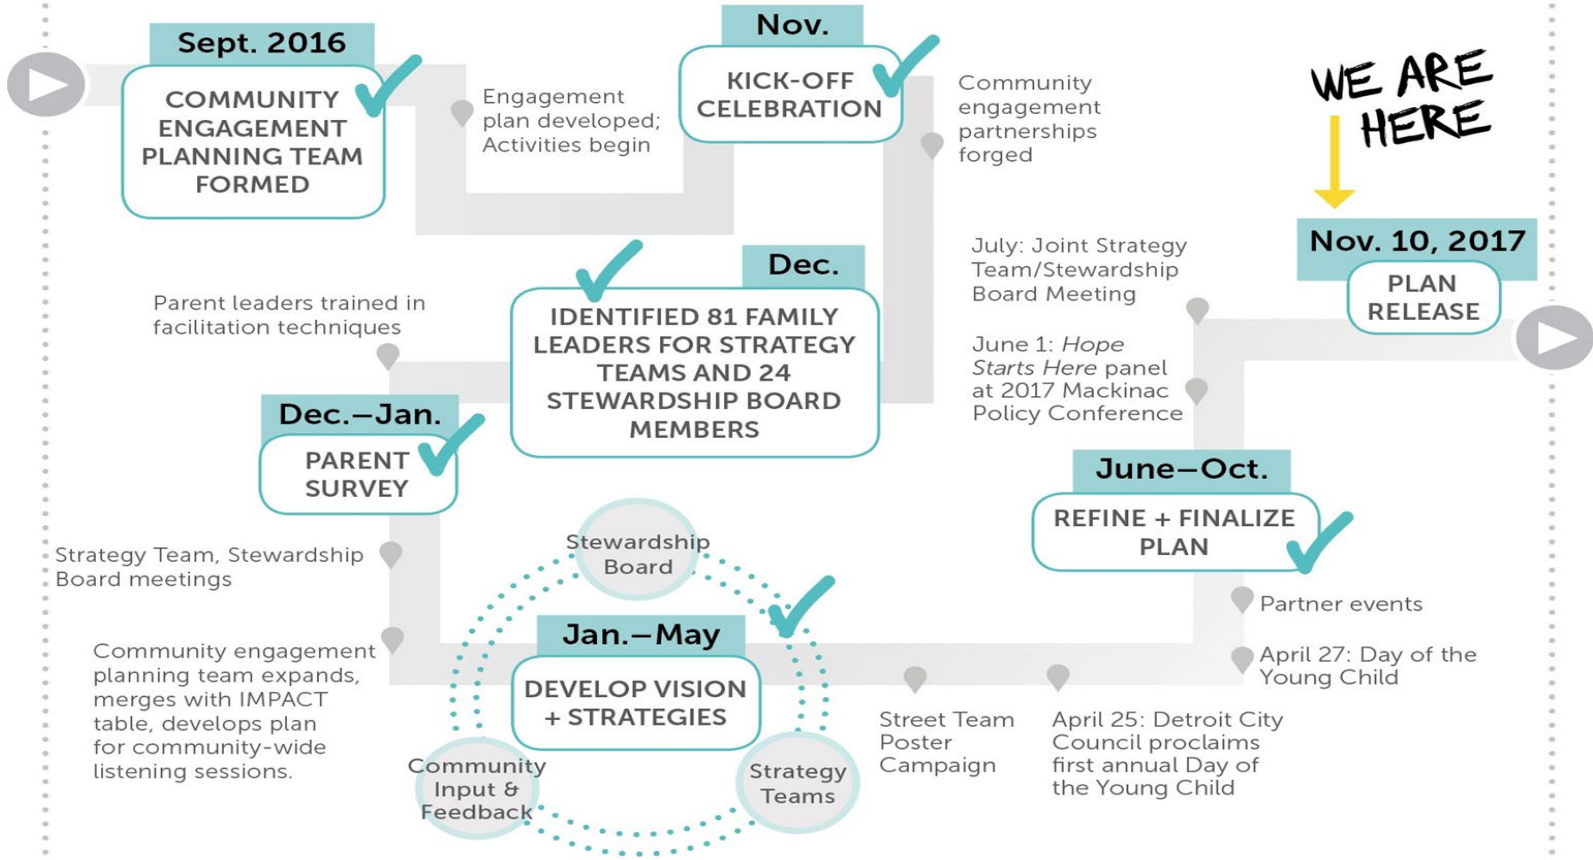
Sept. 2016
COMMUNITY ENGAGEMENT PLANNING TEAM FORMED

Engagement plan developed; Activities begin

Nov.
KICK-OFF CELEBRATION

Community engagement partnerships forged

WE ARE HERE

Nov. 10, 2017
PLAN RELEASE

July: Joint Strategy Team/Stewardship Board Meeting

June 1: *Hope Starts Here* panel at 2017 Mackinac Policy Conference

Dec.
IDENTIFIED 81 FAMILY LEADERS FOR STRATEGY TEAMS AND 24 STEWARDSHIP BOARD MEMBERS

Parent leaders trained in facilitation techniques

Dec.—Jan.
PARENT SURVEY

Strategy Team, Stewardship Board meetings

Community engagement planning team expands, merges with IMPACT table, develops plan for community-wide listening sessions.

Stewardship Board

Jan.—May
DEVELOP VISION + STRATEGIES

Community Input & Feedback

Strategy Teams

June—Oct.
REFINE + FINALIZE PLAN

Partner events

April 27: Day of the Young Child

Street Team Poster Campaign

April 25: Detroit City Council proclaims first annual Day of the Young Child